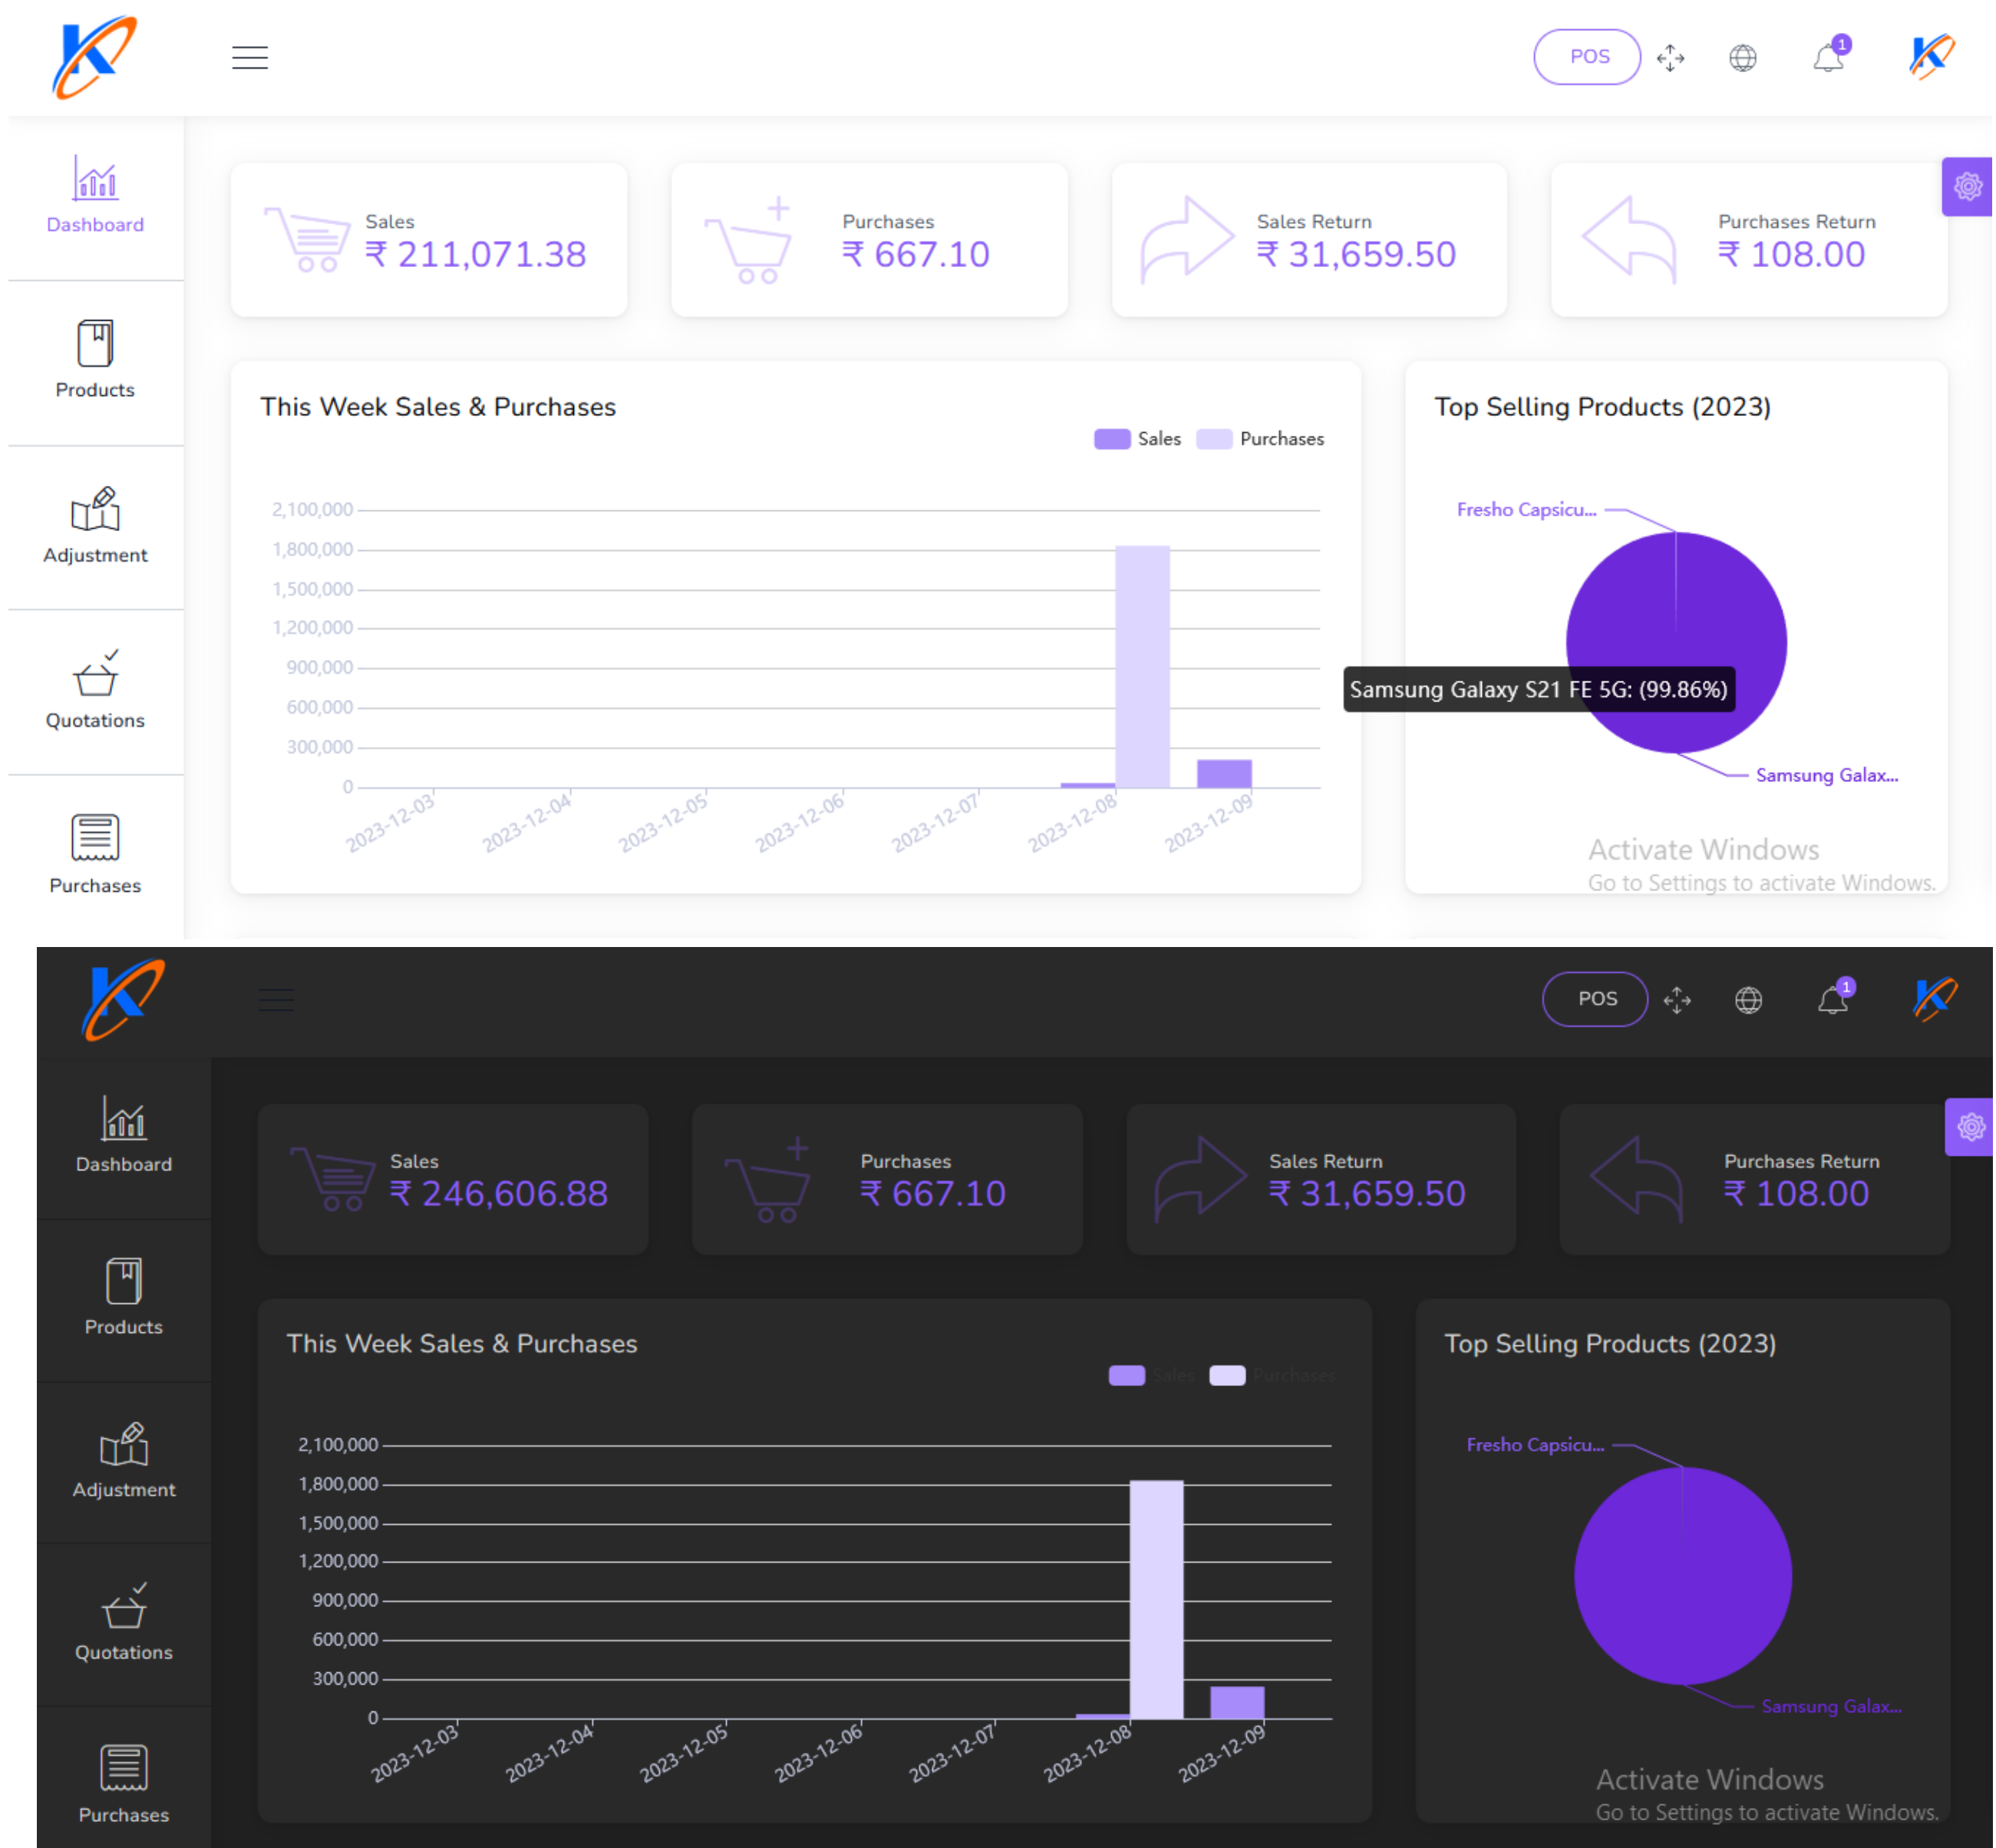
POS

1

Dashboard

Products

Adjustment

Quotations

Purchases

Sales
₹ 211,071.38

Purchases
₹ 667.10

Sales Return
₹ 31,659.50

Purchases Return
₹ 108.00

This Week Sales & Purchases

Sales Purchases

2,100,000
1,800,000
1,500,000
1,200,000
900,000
600,000
300,000
0

2023-12-03 2023-12-04 2023-12-05 2023-12-06 2023-12-07 2023-12-08 2023-12-09

Top Selling Products (2023)

Fresho Capsicu...

Samsung Galaxy S21 FE 5G: (99.86%)

Samsung Galax...

Activate Windows
Go to Settings to activate Windows.

POS

1

Dashboard

Products

Adjustment

Quotations

Purchases

Sales
₹ 246,606.88

Purchases
₹ 667.10

Sales Return
₹ 31,659.50

Purchases Return
₹ 108.00

This Week Sales & Purchases

Sales Purchases

2,100,000
1,800,000
1,500,000
1,200,000
900,000
600,000
300,000
0

2023-12-03 2023-12-04 2023-12-05 2023-12-06 2023-12-07 2023-12-08 2023-12-09

Top Selling Products (2023)

Fresho Capsicu...

Samsung Galax...

Activate Windows
Go to Settings to activate Windows.